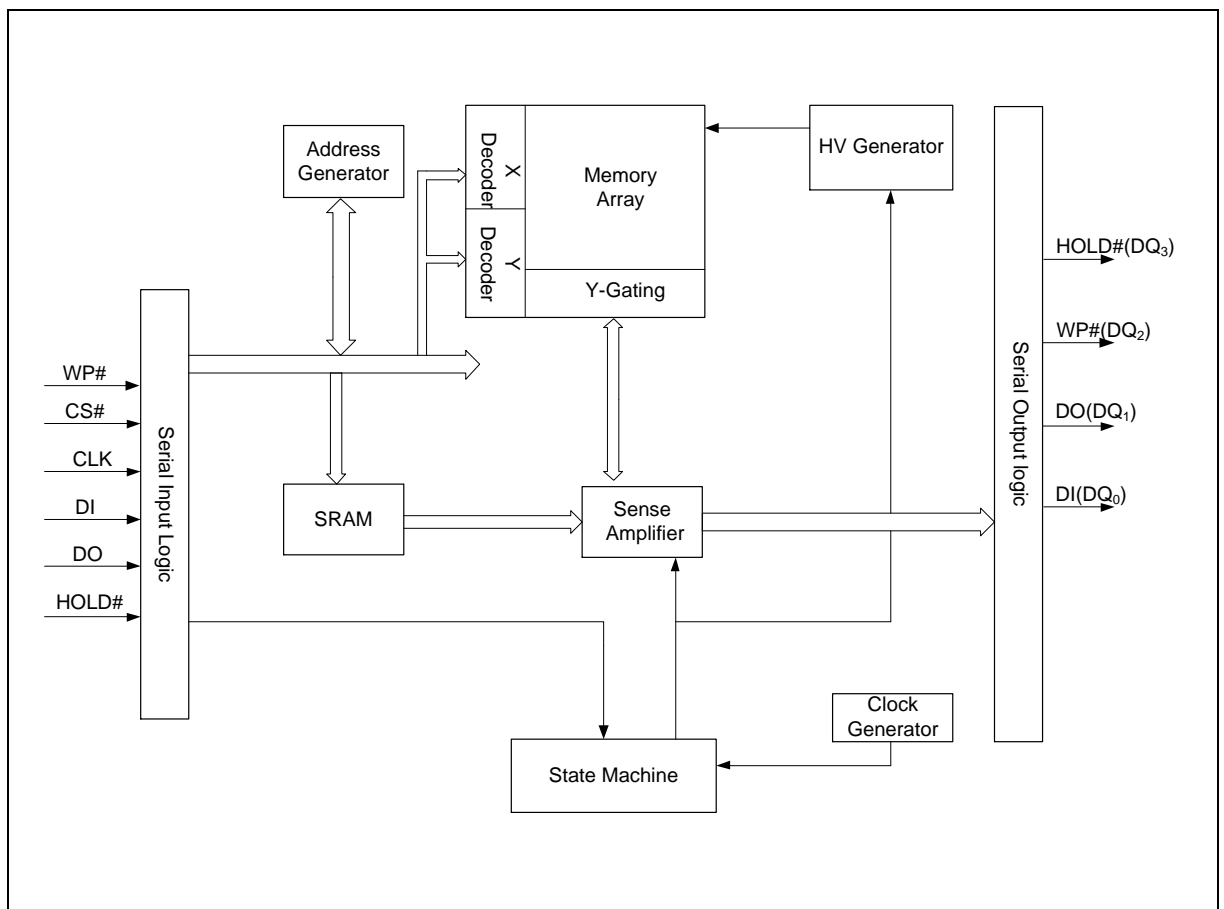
Address Generator

X Decoder

Y Decoder

Memory Array

Y-Gating

HV Generator

WP#

CS#

CLK

DI

DO

HOLD#

Serial Input Logic

SRAM

Sense Amplifier

Serial Output logic

HOLD#($DQ_3$)

WP#($DQ_2$)

DO($DQ_1$)

DI($DQ_0$)

Clock Generator

State Machine